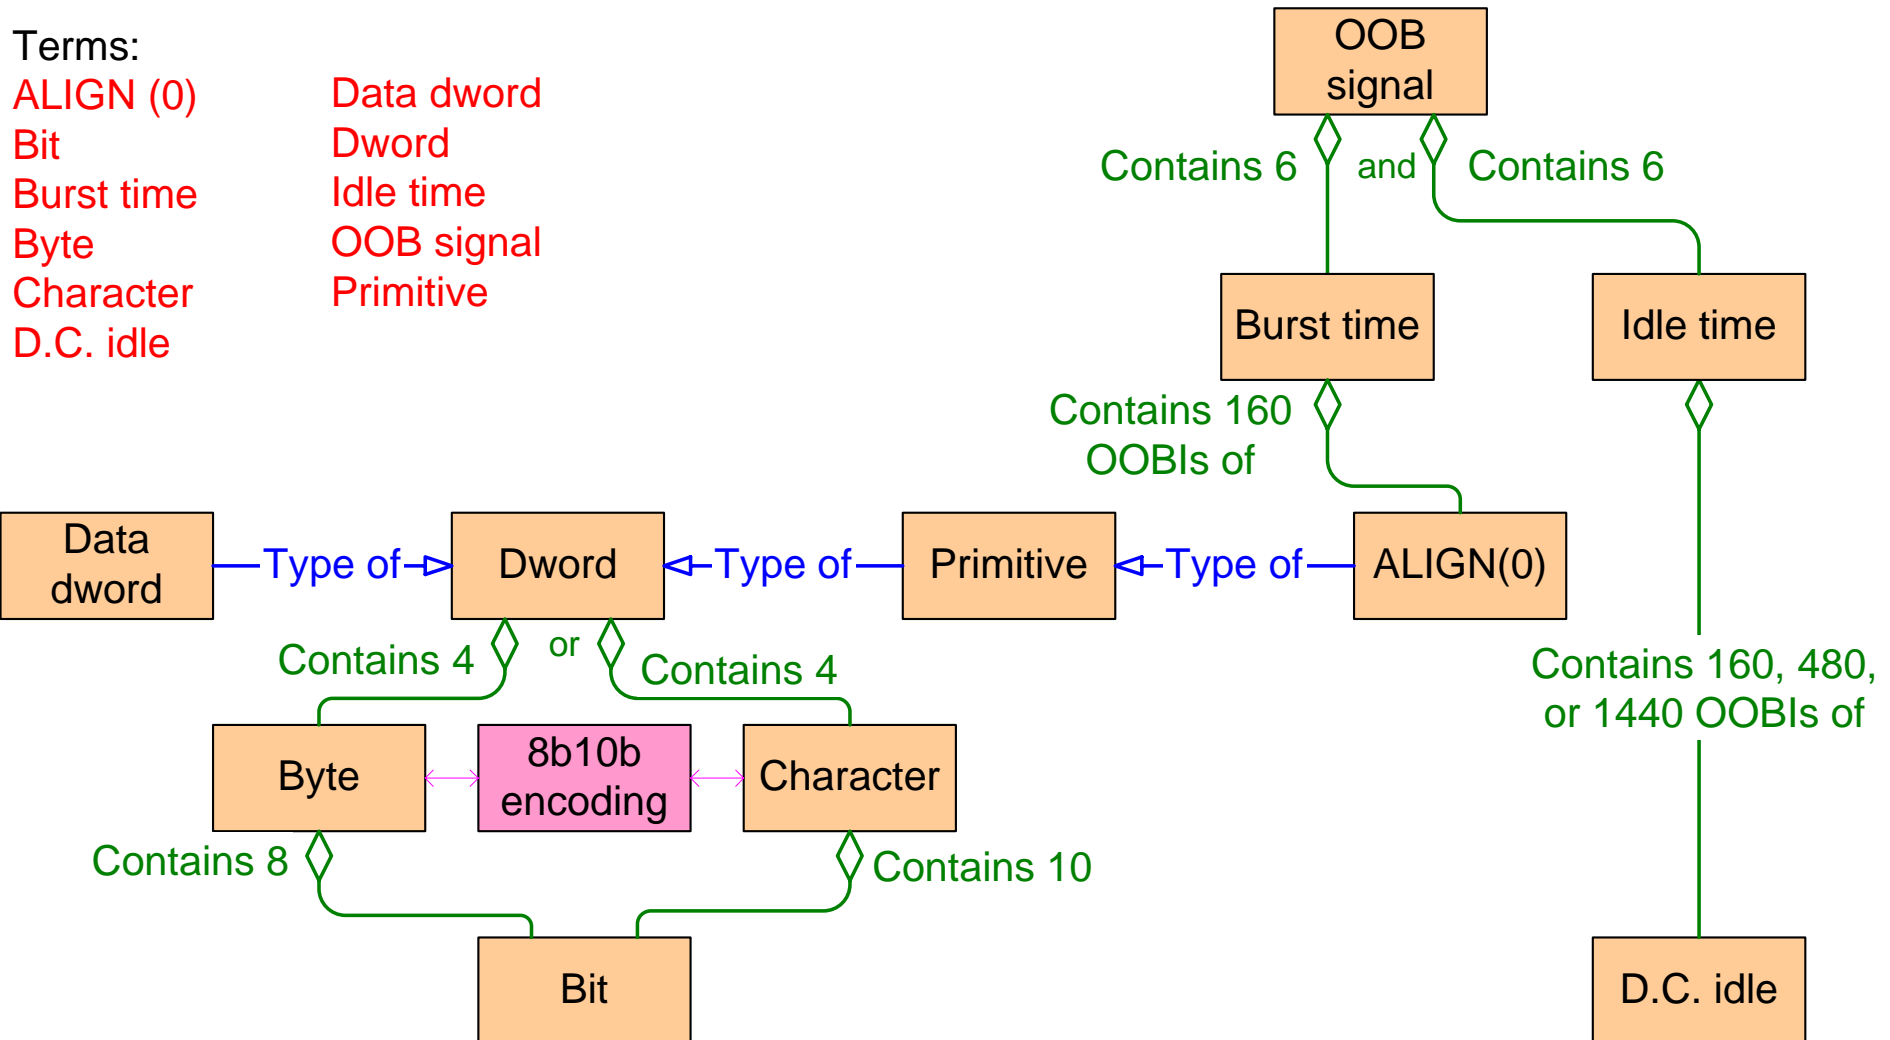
Terms:
ALIGN (0)
Bit
Burst time
Byte
Character
D.C. idle

Data dword
Dword
Idle time
OOB signal
Primitive

OOB signal

Contains 6 and Contains 6

Burst time

Idle time

Contains 160 OOBIs of

Data dword

Type of

Dword

Type of

Primitive

Type of

ALIGN(0)

Contains 4 or Contains 4

Contains 160, 480, or 1440 OOBIs of

Byte

8b10b encoding

Character

Contains 8

Contains 10

Bit

D.C. idle